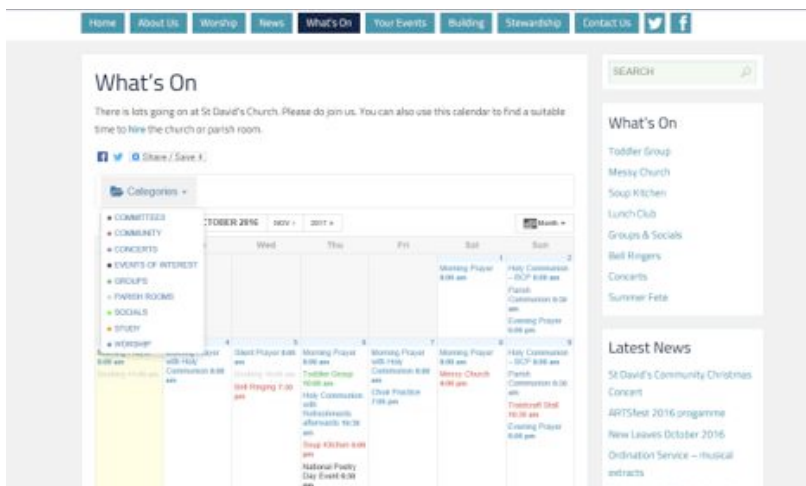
Home About Us Worship News What's On Your Events Building Stewardship Contact Us

What's On

There is lots going on at St David's Church. Please do join us. You can also use this calendar to find a suitable time to hire the church or parish room.

Share / Save

Categories

COMMITTEES
COMMUNITY
CONCERTS
EVENTS OF INTEREST
GROUPS
PARISH ROOMS
SOCIALS
STUDY
WORSHIP

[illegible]TOBER 2016 NOV 2017 Month

| | | Wed | Thu | Fri | Sat | Sun |
|---|---|---|---|---|---|---|
| | | | | | 1 Morning Prayer 8:00 am | 2 Holy Communion – BCP 8:00 am Parish Communion 9:30 am Evening Prayer 6:00 pm |
| Morning Prayer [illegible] | 4 Morning Prayer with Holy Communion 8:00 am | 5 Silent Prayer 8:00 am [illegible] Bell Ringing 7:30 pm | 6 Morning Prayer 8:00 am Toddler Group 10:00 am Holy Communion with Refreshments afterwards 10:30 am Soup Kitchen 6:00 pm National Poetry Day Event 6:30 pm | 7 Morning Prayer with Holy Communion 8:00 am Choir Practice 7:00 pm | 8 Morning Prayer 8:00 am Messy Church 4:00 pm | 9 Holy Communion – BCP 8:00 am Parish Communion 9:30 am Traidcraft Stall 10:30 am Evening Prayer 6:00 pm |

SEARCH

What's On
Toddler Group
Messy Church
Soup Kitchen
Lunch Club
Groups & Socials
Bell Ringers
Concerts
Summer Fete

Latest News
St David's Community Christmas Concert
ARTSfest 2016 progamme
New Leaves October 2016
Ordination Service – musical extracts